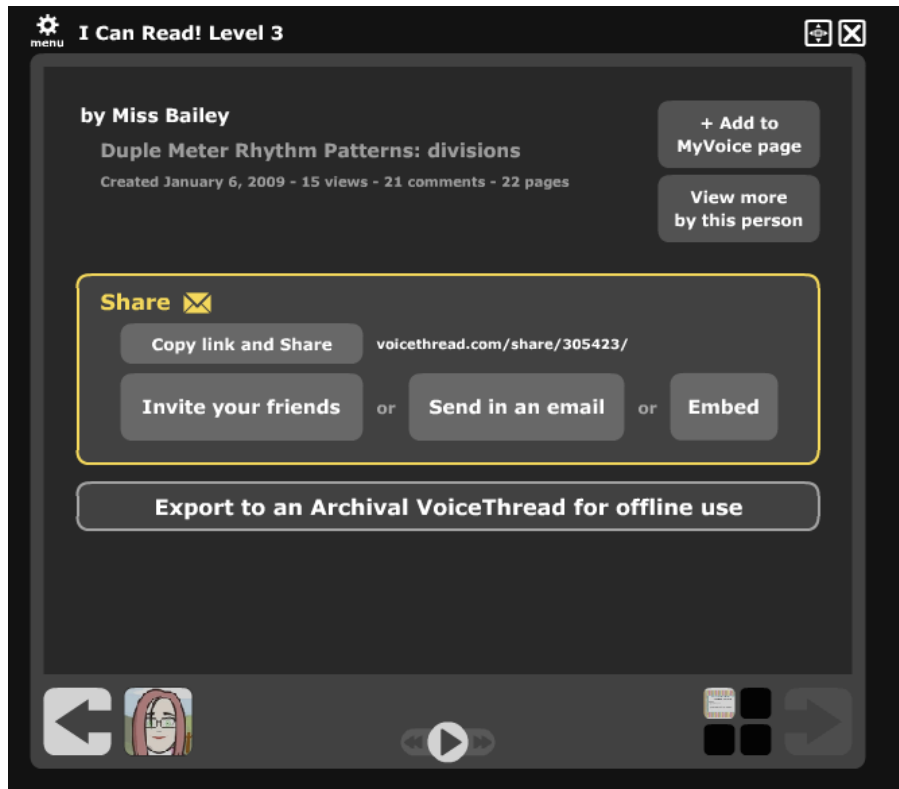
menu I Can Read! Level 3

by Miss Bailey

Duple Meter Rhythm Patterns: divisions

Created January 6, 2009 - 15 views - 21 comments - 22 pages

+ Add to MyVoice page

View more by this person

Share

Copy link and Share

voicethread.com/share/305423/

Invite your friends

or

Send in an email

or

Embed

Export to an Archival VoiceThread for offline use